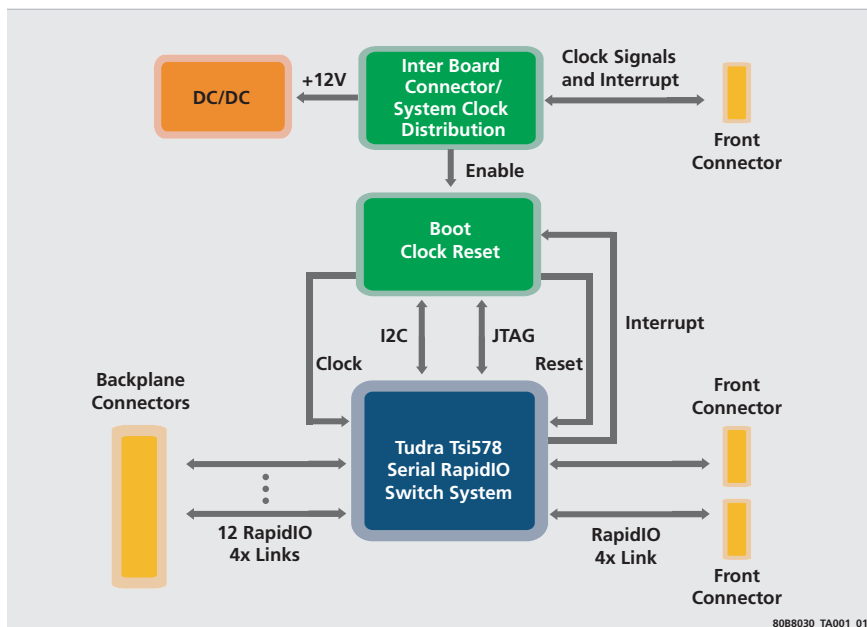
DC/DC

+12V

Inter Board Connector/ System Clock Distribution

Clock Signals and Interrupt

Front Connector

Enable

Boot Clock Reset

Interrupt

I2C

JTAG

Clock

Reset

Backplane Connectors

Front Connector

Tudra Tsi578 Serial RapidIO Switch System

12 RapidIO 4x Links

RapidIO 4x Link

Front Connector

80B8030 TA001 01